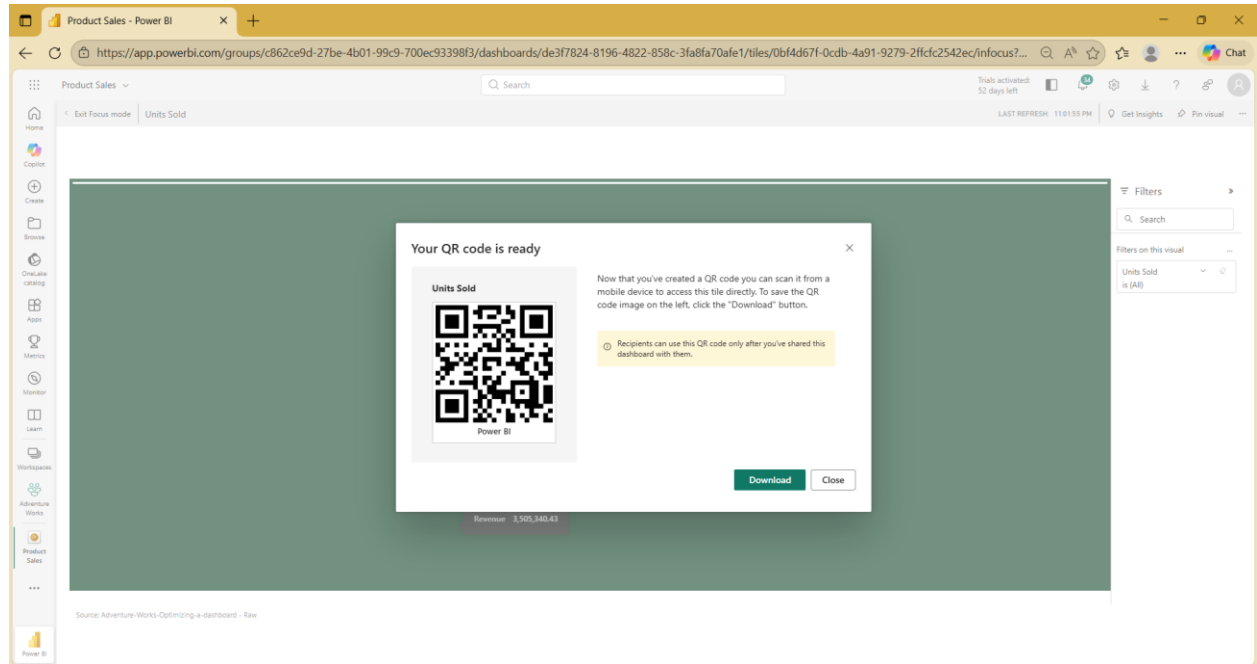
Product Sales - Power BI

https://app.powerbi.com/groups/c862ce9d-27be-4b01-99c9-700ec93398f3/dashboards/de3f7824-8196-4822-858c-3fa8fa70afe1/tiles/0bf4d67f-0cdb-4a91-9279-2ffcfc2542ec/infocus?...

Chat

Product Sales

Search

Trials activated: 52 days left

Home
Copilot
Create
Browse
OneLake catalog
Apps
Metrics
Monitor
Learn
Workspaces
Adventure Works
Product Sales
...
Power BI

Exit Focus mode | Units Sold

LAST REFRESH: 11:01:55 PM | Get Insights | Pin visual

Filters

Search

Filters on this visual

Units Sold
is (All)

Your QR code is ready

Units Sold

Power BI

Now that you've created a QR code you can scan it from a mobile device to access this tile directly. To save the QR code image on the left, click the "Download" button.

Recipients can use this QR code only after you've shared this dashboard with them.

Download

Close

Revenue 3,505,340.43

Source: Adventure-Works-Optimizing-a-dashboard - Raw